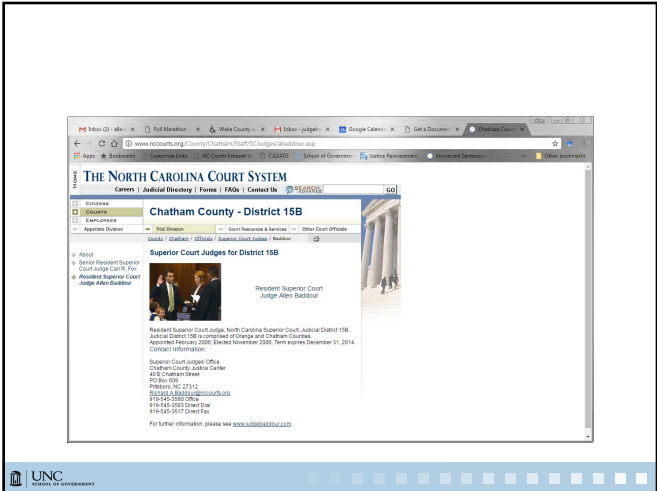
Inbox (2) - allen × Full Marathon × Wake County × Inbox - judgeb × Google Calendar × Get a Document × Chatham Count ×

www.nccourts.org/County/Chatham/Staff/SCJudges/abaddour.asp

Apps Bookmarks Customize Links NC Courts Intranet C&SADS School of Government Justice Reinvestment Structured Sentencing Other bookmarks

HOME

THE NORTH CAROLINA COURT SYSTEM

Careers | Judicial Directory | Forms | FAQs | Contact Us SEARCH ADVANCE GO

CITIZENS
COURTS
EMPLOYEES

Chatham County - District 15B

Appellate Division Trial Division Court Resources & Services Other Court Officials

County / Chatham / Officials / Superior Court Judges / Baddour

About
Senior Resident Superior Court Judge Carl R. Fox
Resident Superior Court Judge Allen Baddour

Superior Court Judges for District 15B

Resident Superior Court Judge Allen Baddour

Resident Superior Court Judge, North Carolina Superior Court, Judicial District 15B. Judicial District 15B is comprised of Orange and Chatham Counties. Appointed February 2006; Elected November 2006. Term expires December 31, 2014.

Contact Information:

Superior Court Judges' Office
Chatham County Justice Center
40 E Chatham Street
PO Box 609
Pittsboro, NC 27312
Richard.A.Baddour@nccourts.org
919-545-3580 Office
919-545-3583 Direct Dial
919-545-3517 Direct Fax

For further information, please see www.judgebaddour.com.

UNC SCHOOL OF GOVERNMENT